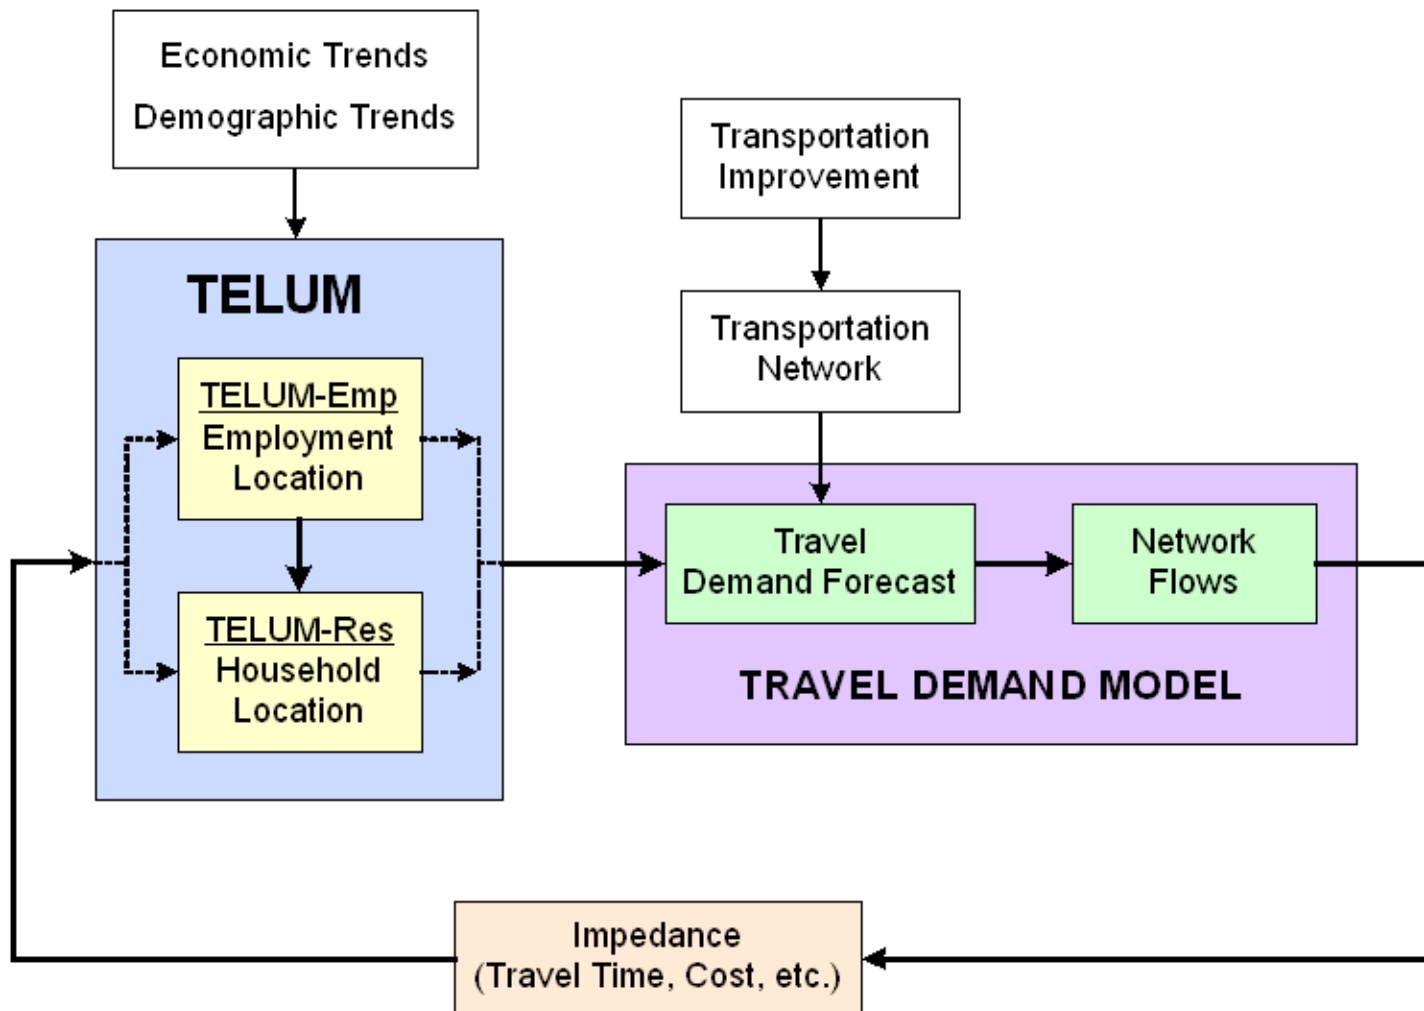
Economic Trends
Demographic Trends

Transportation Improvement

TELUM

TELUM-Emp
Employment Location

TELUM-Res
Household Location

Transportation Network

Travel Demand Forecast

Network Flows

TRAVEL DEMAND MODEL

Impedance
(Travel Time, Cost, etc.)